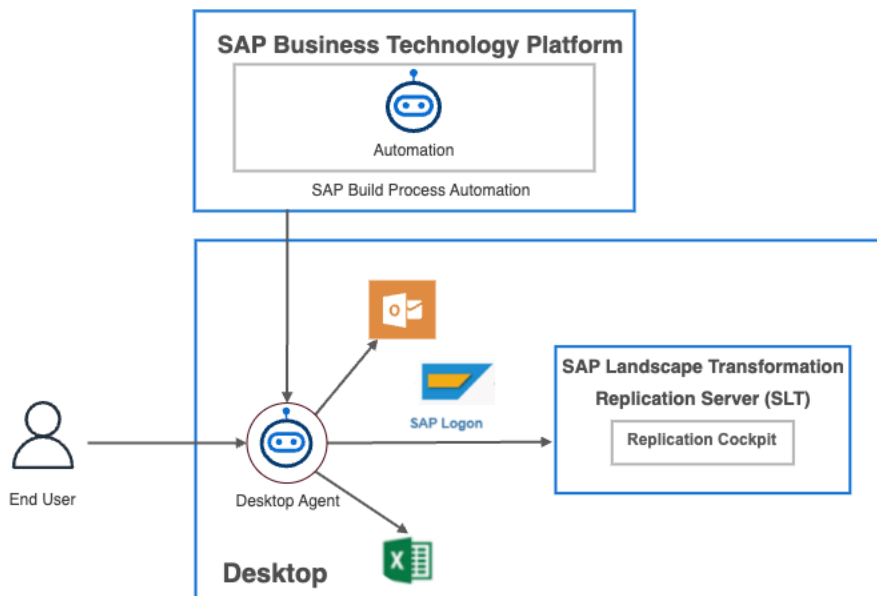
SAP Business Technology Platform

Automation

SAP Build Process Automation

O

SAP Logon

SAP Landscape Transformation Replication Server (SLT)

Replication Cockpit

End User

Desktop Agent

X

Desktop